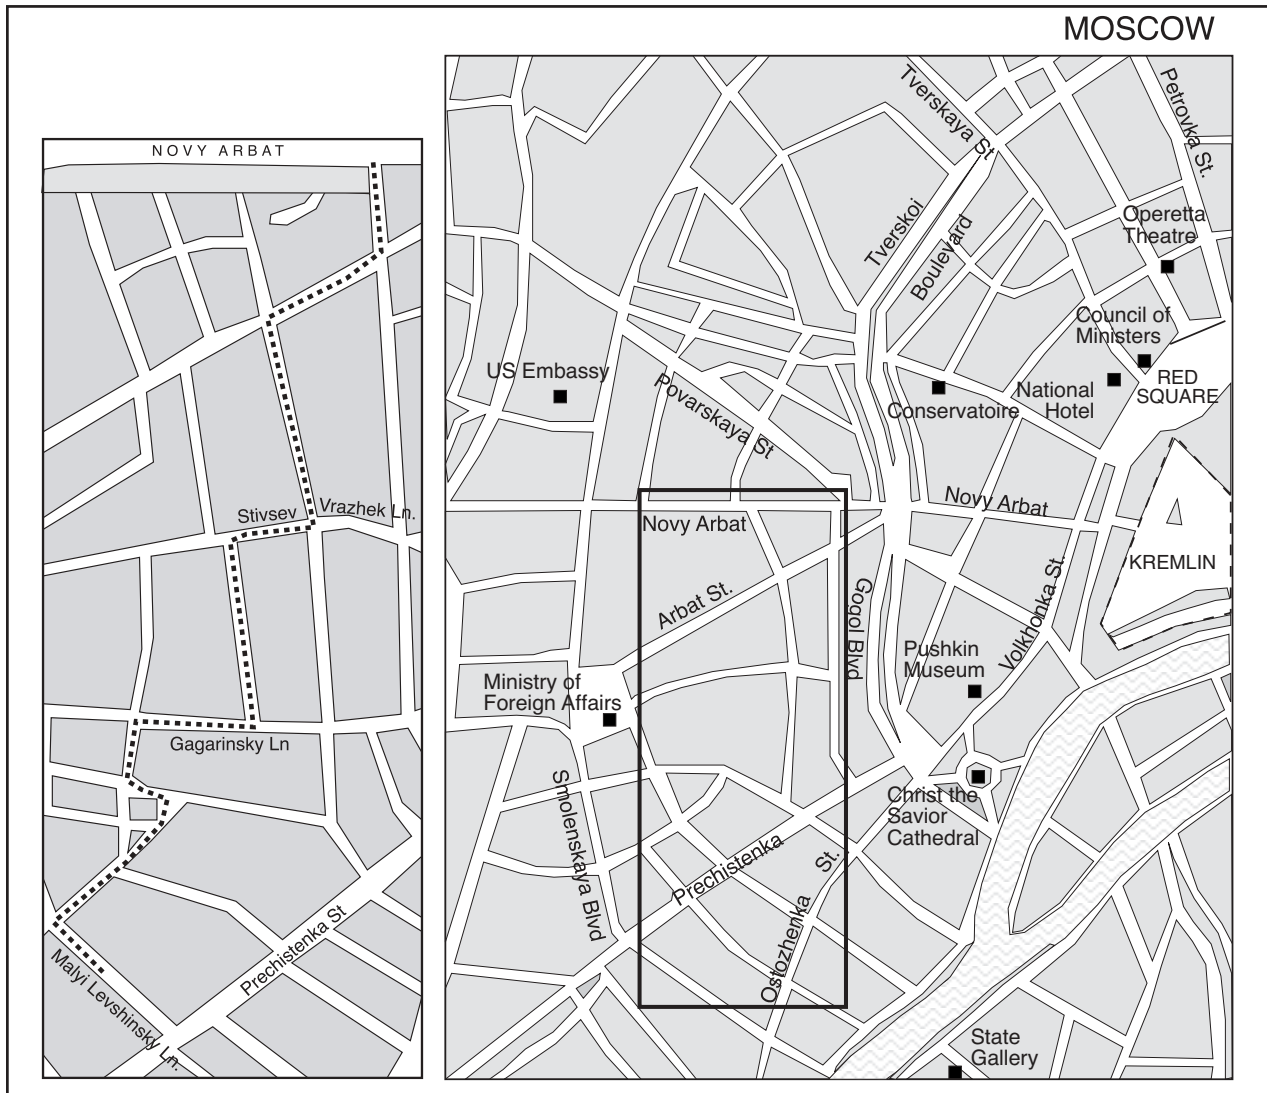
MOSCOW

NOVY ARBAT

Stivsev

Vrazhek Ln.

Gagarinsky Ln

Prechistenka St

Malyi Levshinsky Ln.

Tverskaya St

Petrovka St.

Tverskoi

Boulevard

Operetta Theatre

Council of Ministers

US Embassy

Povarskaya St

Conservatoire

National Hotel

RED SQUARE

Novy Arbat

Novy Arbat

KREMLIN

Arbat St.

Gogol Blvd

Volkhonka St.

Pushkin Museum

Ministry of Foreign Affairs

Smolenskaya Blvd

Christ the Savior Cathedral

Prechistenka

St.

Ostozhenka

State Gallery